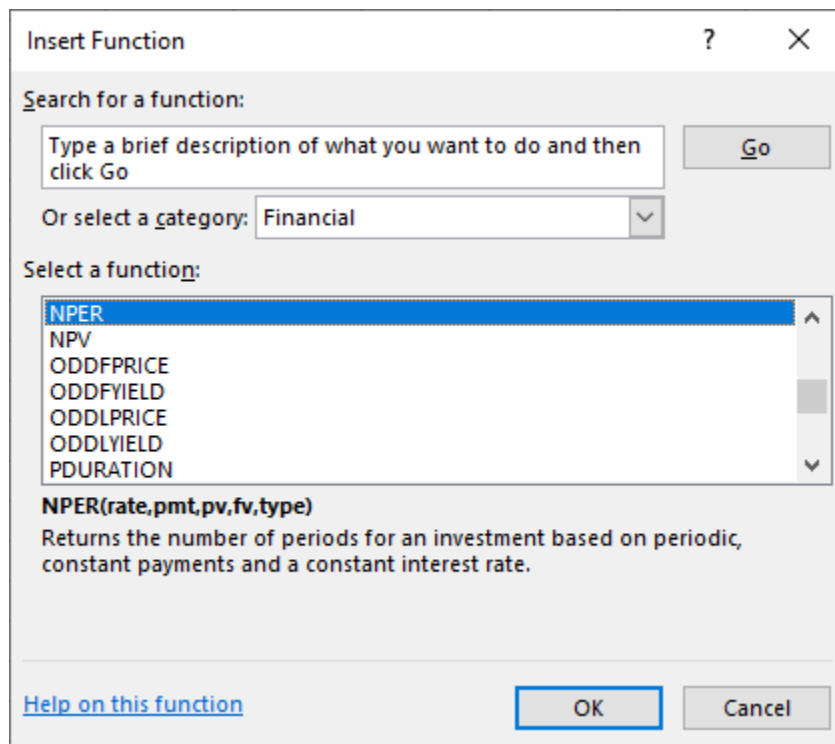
Insert Function

?

X

Search for a function:

Type a brief description of what you want to do and then click Go

Go

Or select a category: Financial

Select a function:

NPER
NPV
ODDFPRICE
ODDFYIELD
ODDLPRICE
ODDLYIELD
PDURATION

NPER(rate,pmt,pv,fv,type)

Returns the number of periods for an investment based on periodic, constant payments and a constant interest rate.

Help on this function

OK

Cancel